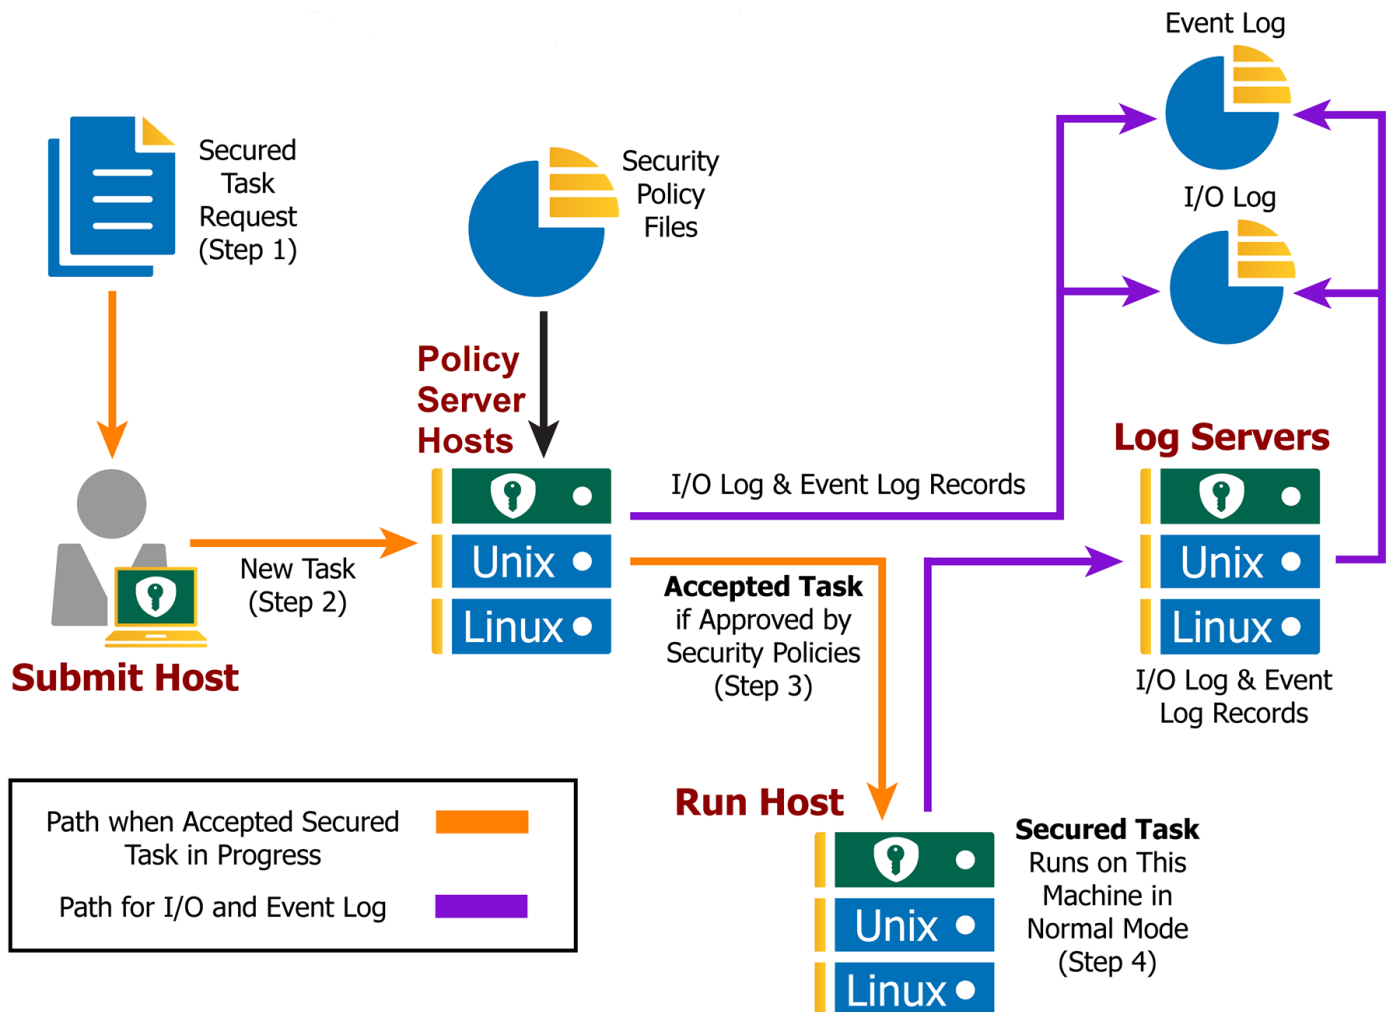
Secured Task Request (Step 1)

Security Policy Files

Event Log

I/O Log

Policy Server Hosts

Unix

Linux

I/O Log & Event Log Records

Log Servers

Unix

Linux

I/O Log & Event Log Records

New Task (Step 2)

Submit Host

**Accepted Task** if Approved by Security Policies (Step 3)

Run Host

Unix

Linux

**Secured Task** Runs on This Machine in Normal Mode (Step 4)

Path when Accepted Secured Task in Progress

Path for I/O and Event Log